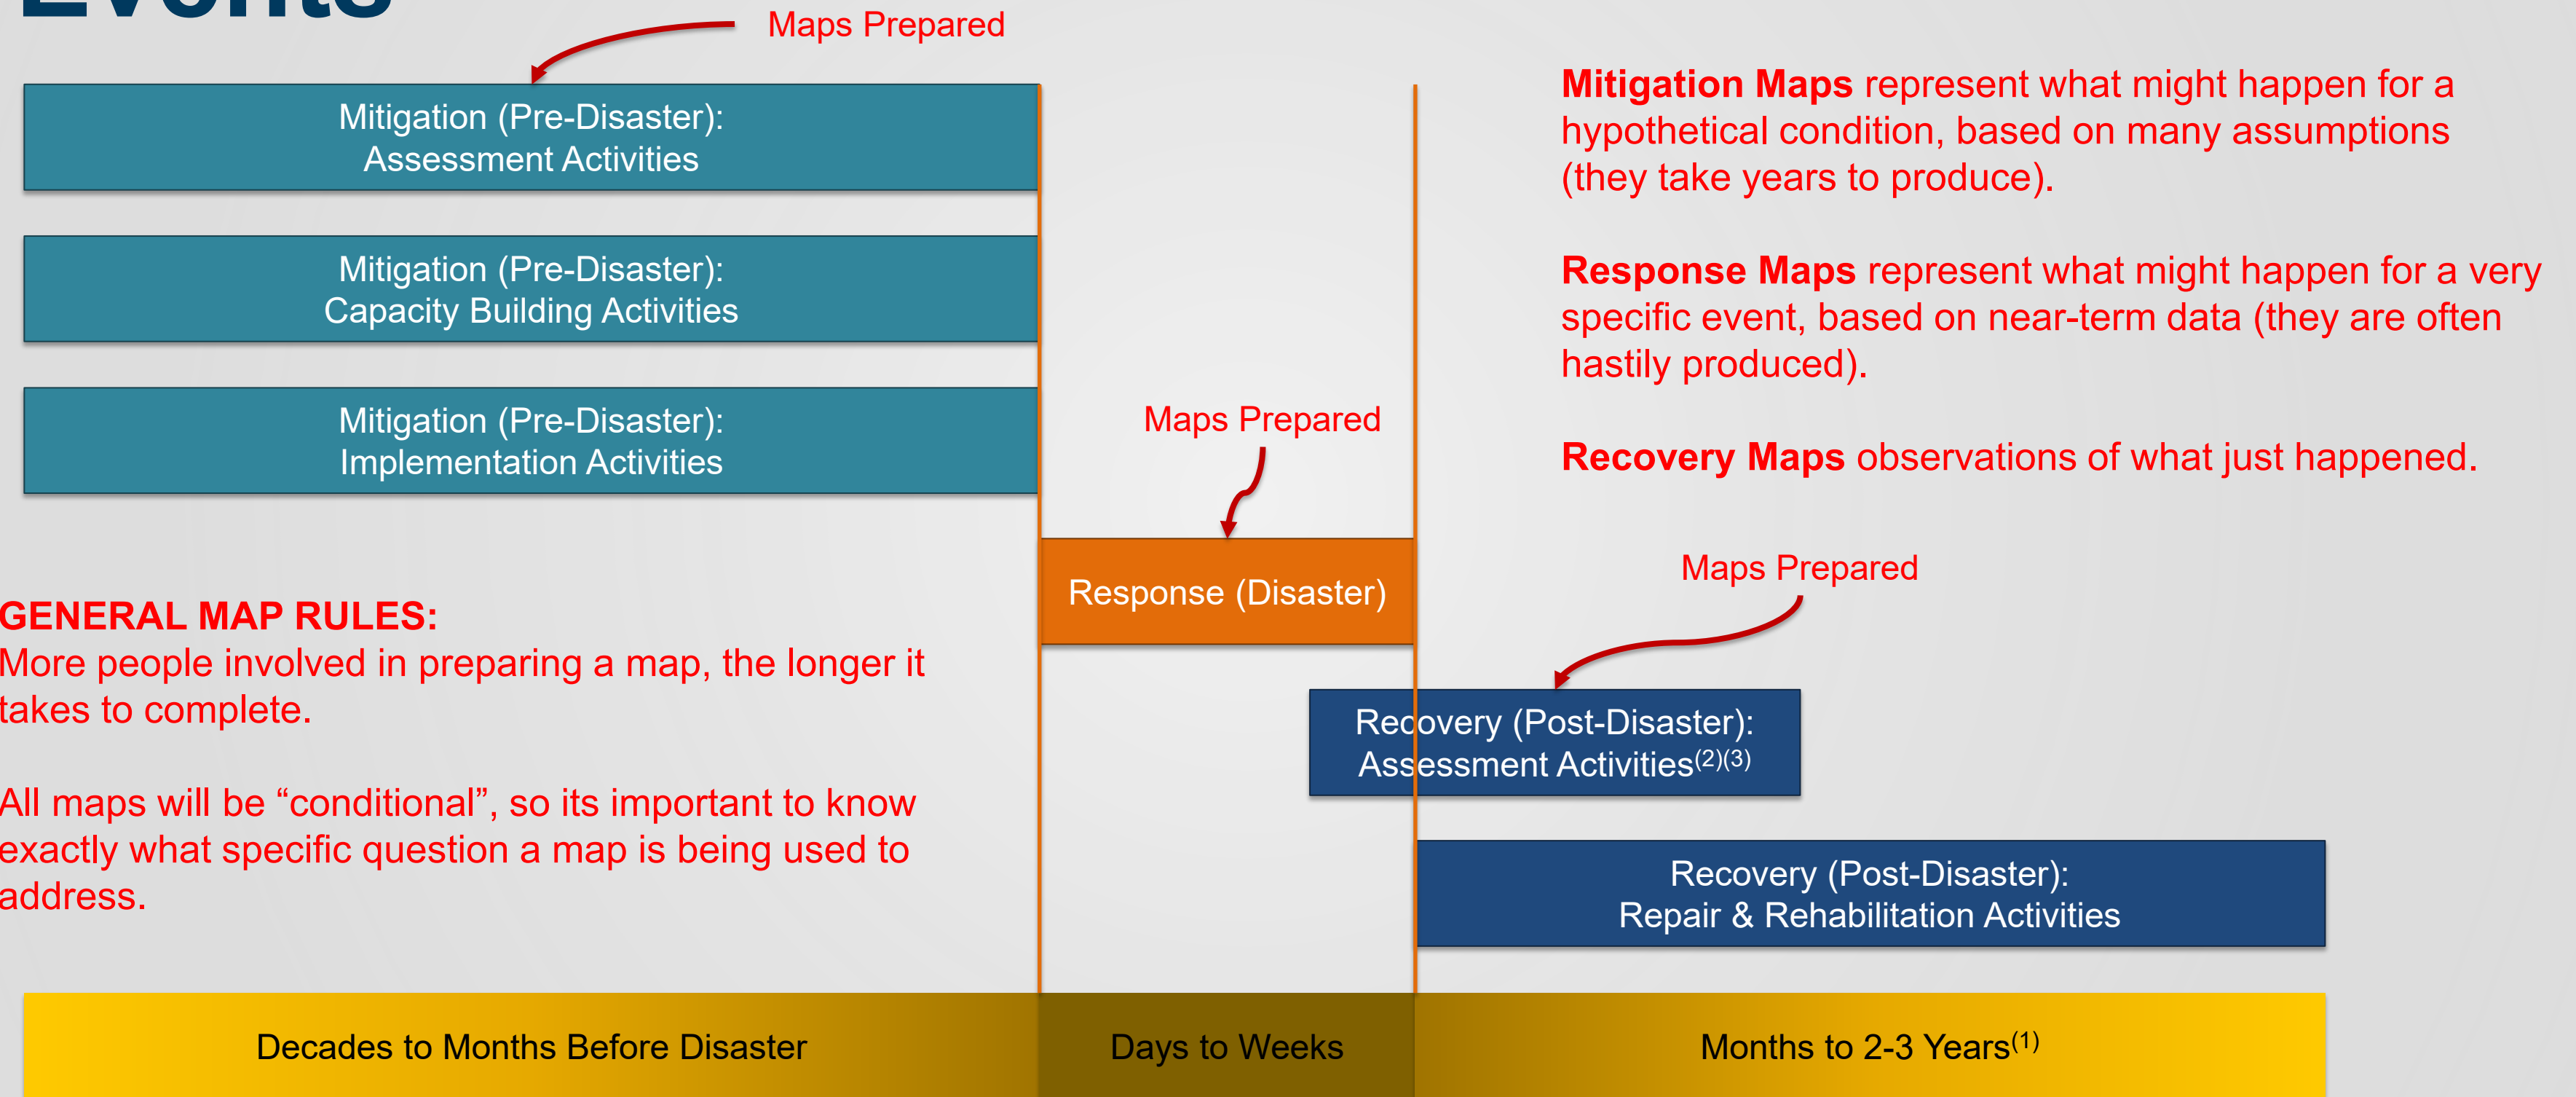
Events

Maps Prepared

Mitigation (Pre-Disaster): Assessment Activities

Mitigation (Pre-Disaster): Capacity Building Activities

Mitigation (Pre-Disaster): Implementation Activities

Maps Prepared

Response (Disaster)

Mitigation Maps represent what might happen for a hypothetical condition, based on many assumptions (they take years to produce).

Response Maps represent what might happen for a very specific event, based on near-term data (they are often hastily produced).

Recovery Maps observations of what just happened.

Maps Prepared

Recovery (Post-Disaster): Assessment Activities$^{(2)(3)}$

Recovery (Post-Disaster): Repair & Rehabilitation Activities

GENERAL MAP RULES:
More people involved in preparing a map, the longer it takes to complete.

All maps will be “conditional”, so its important to know exactly what specific question a map is being used to address.

Decades to Months Before Disaster

Days to Weeks

Months to 2-3 Years$^{(1)}$